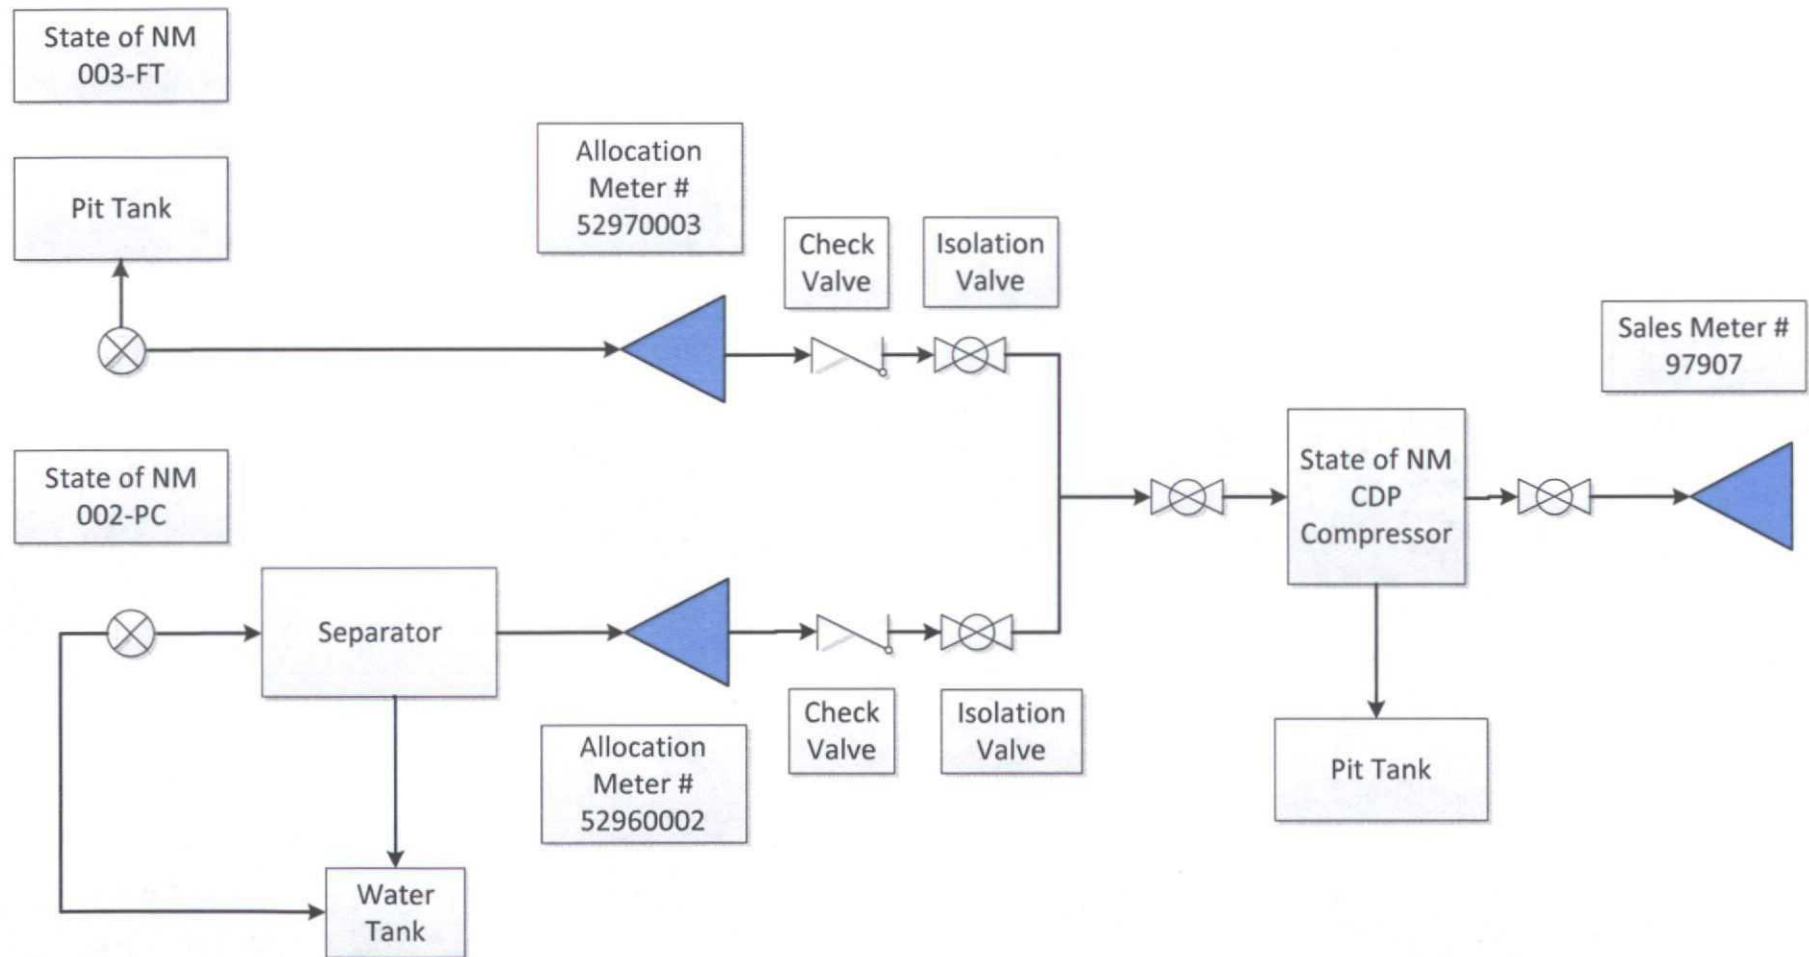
State of NM
003-FT

Pit Tank

Allocation
Meter #
52970003

Check
Valve

Isolation
Valve

Sales Meter #
97907

State of NM
002-PC

State of NM
CDP
Compressor

Separator

Allocation
Meter #
52960002

Check
Valve

Isolation
Valve

Pit Tank

Water
Tank